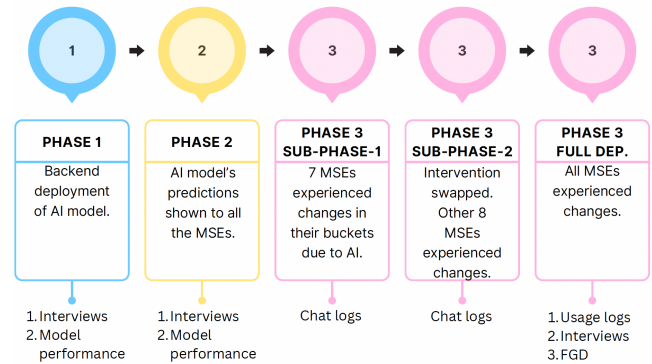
1

2

3

3

3

PHASE 1

Backend deployment of AI model.

1. Interviews
2. Model performance

PHASE 2

AI model's predictions shown to all the MSEs.

1. Interviews
2. Model performance

PHASE 3 SUB-PHASE-1

7 MSEs experienced changes in their buckets due to AI.

Chat logs

PHASE 3 SUB-PHASE-2

Intervention swapped. Other 8 MSEs experienced changes.

Chat logs

PHASE 3 FULL DEP.

All MSEs experienced changes.

1. Usage logs
2. Interviews
3. FGD